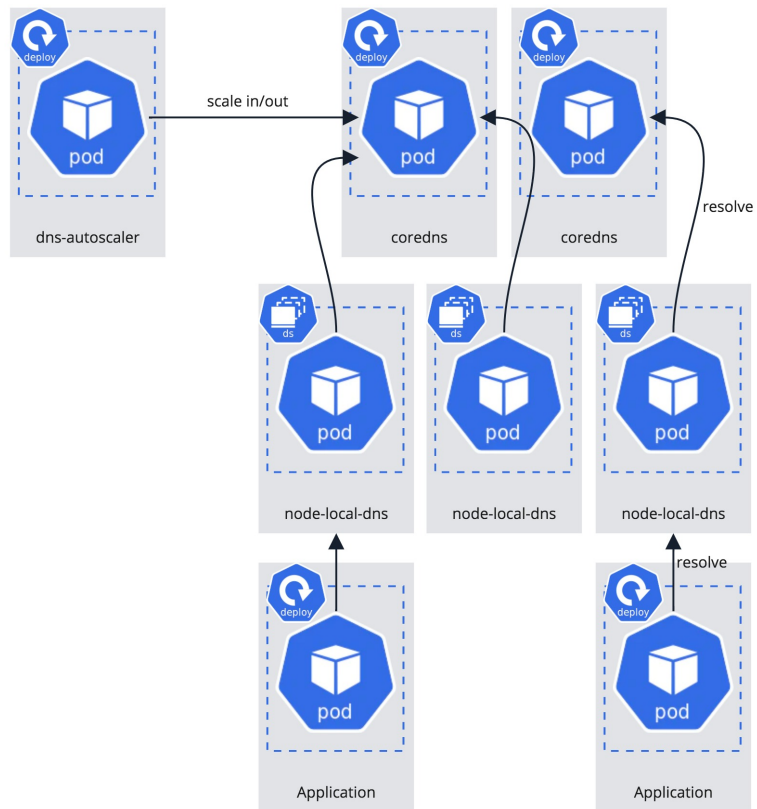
deploy
pod
dns-autoscaler

scale in/out

deploy
pod
coredns

deploy
pod
coredns

resolve

ds
pod
node-local-dns

ds
pod
node-local-dns

ds
pod
node-local-dns

resolve

deploy
pod
Application

deploy
pod
Application